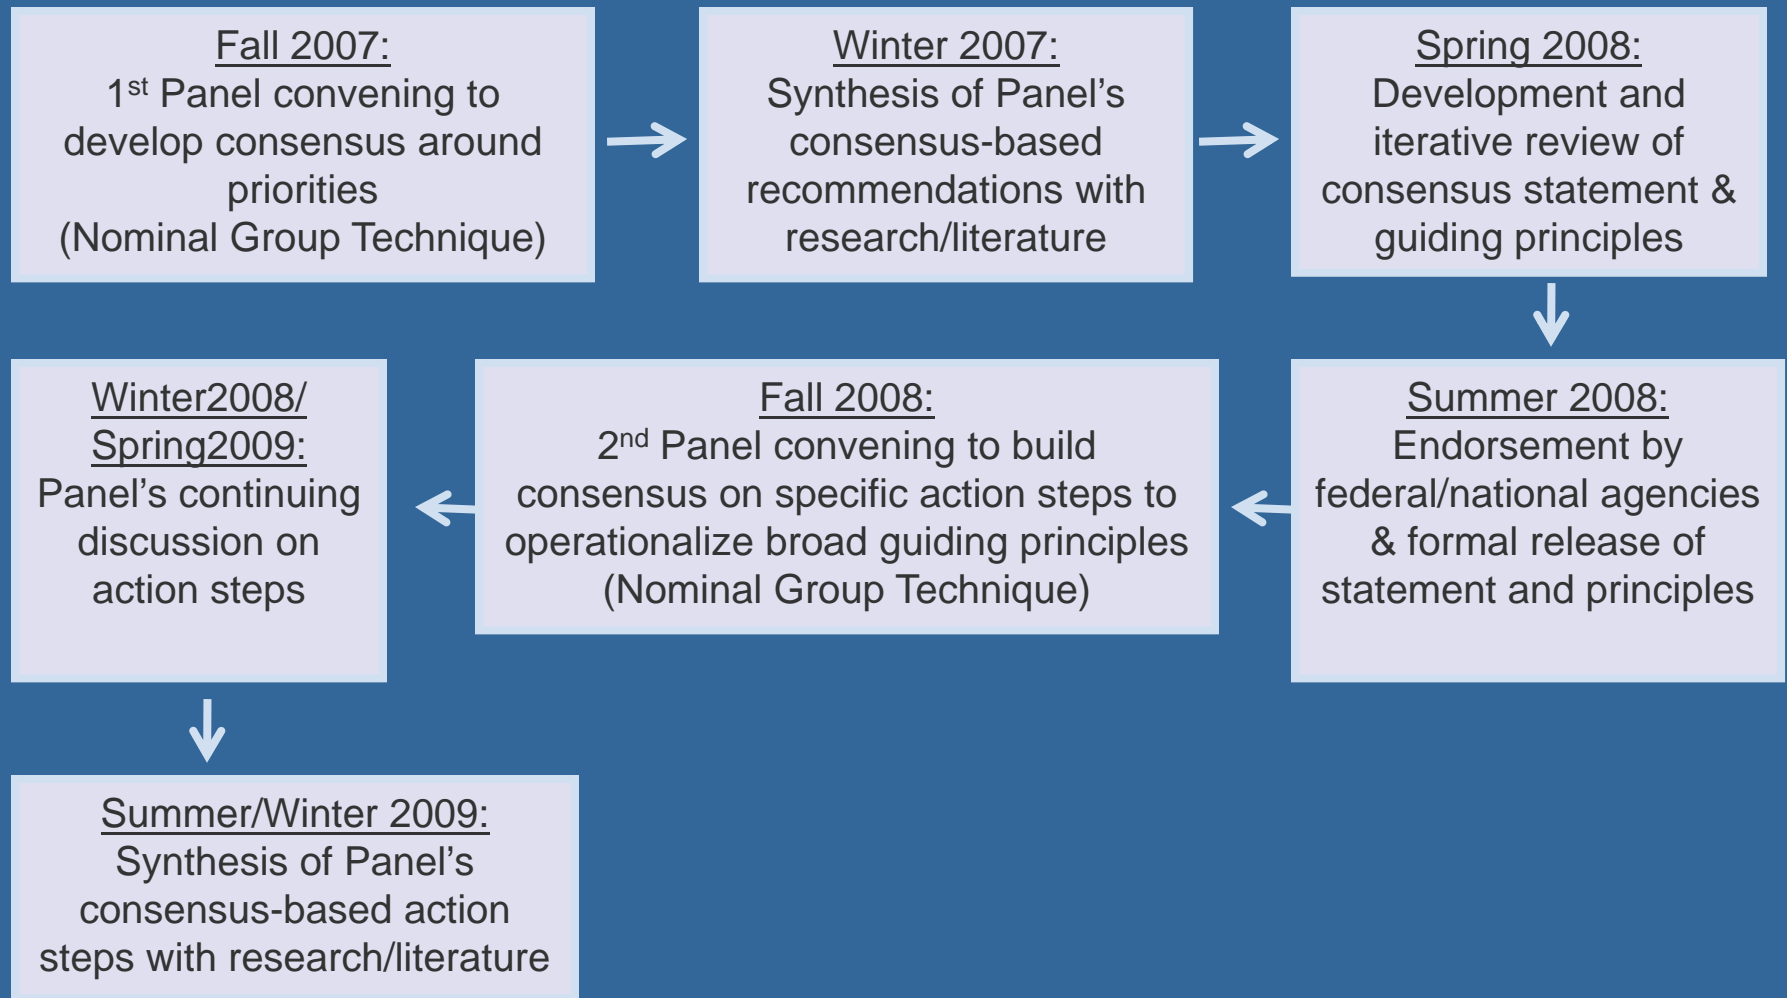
Fall 2007:
1$^{st}$ Panel convening to develop consensus around priorities (Nominal Group Technique)

Winter 2007:
Synthesis of Panel's consensus-based recommendations with research/literature

Spring 2008:
Development and iterative review of consensus statement & guiding principles

Summer 2008:
Endorsement by federal/national agencies & formal release of statement and principles

Fall 2008:
2$^{nd}$ Panel convening to build consensus on specific action steps to operationalize broad guiding principles (Nominal Group Technique)

Winter2008/ Spring2009:
Panel's continuing discussion on action steps

Summer/Winter 2009:
Synthesis of Panel's consensus-based action steps with research/literature